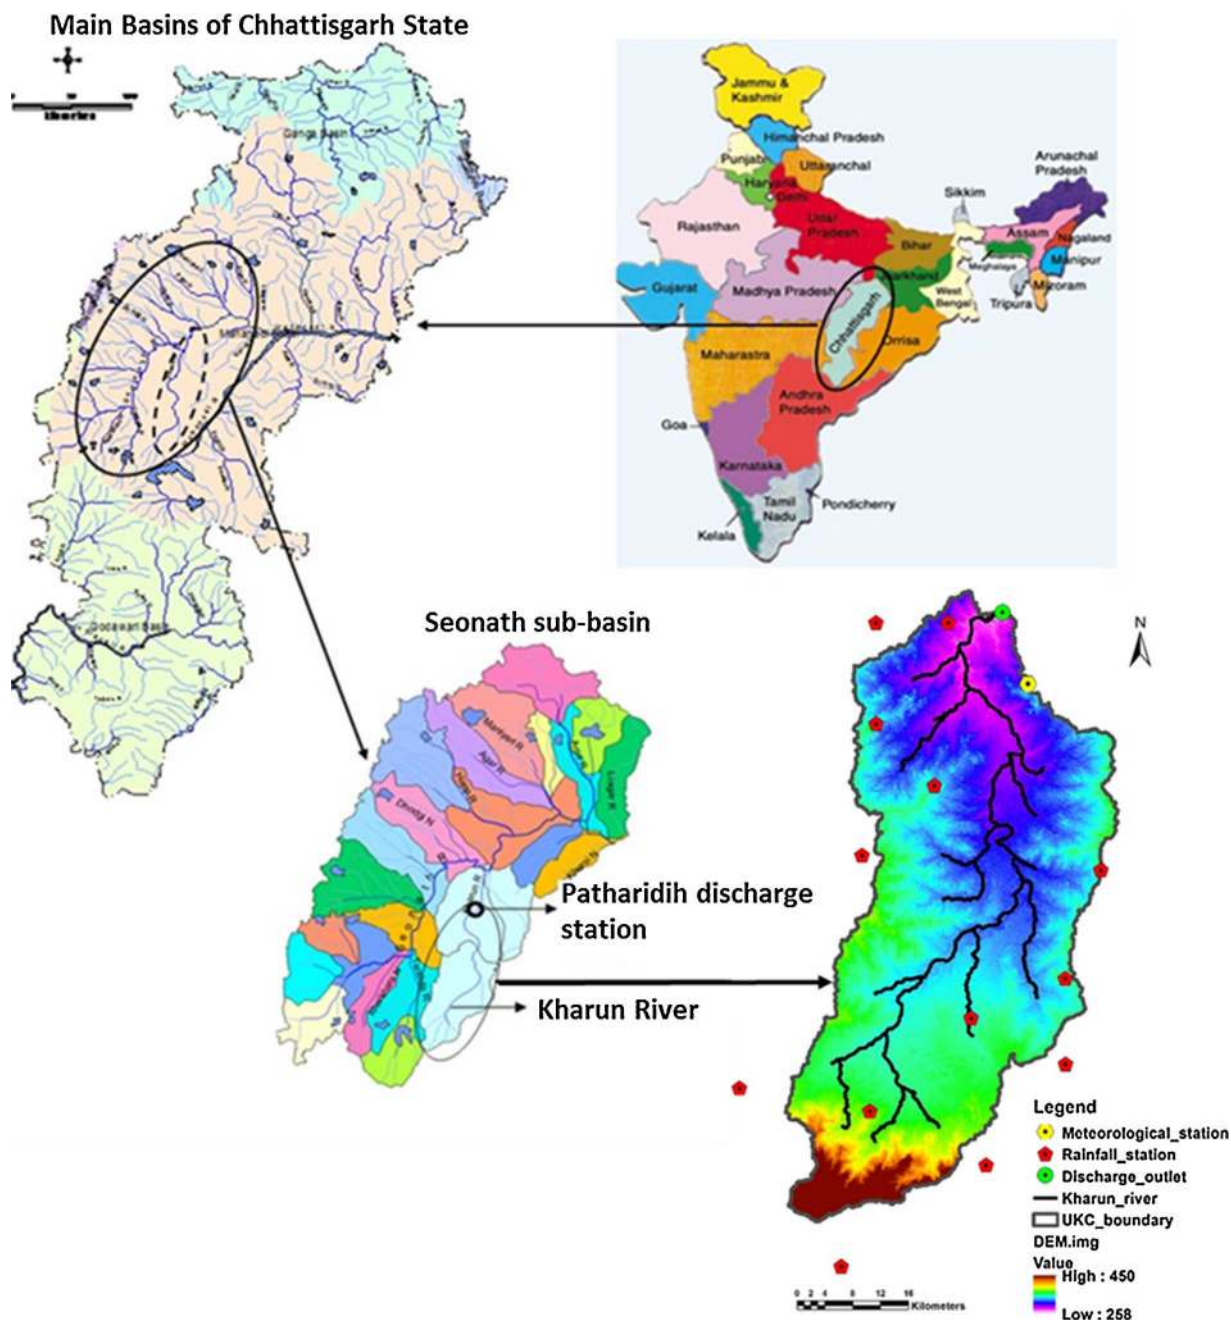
Main Basins of Chhattisgarh State

Ganga Basin

Mahanadi Basin

Godavari Basin

Jammu & Kashmir
Himanchal Pradesh
Punjab
Uttaranchal
Haryana
Delhi
Rajasthan
Uttar Pradesh
Bihar
Sikkim
Arunachal Pradesh
Assam
Nagaland
Meghalaya
Manipur
Mizoram
Tripura
Jharkhand
West Bengal
Gujarat
Madhya Pradesh
Chhattisgarh
Orrisa
Maharastra
Andhra Pradesh
Goa
Karnataka
Tamil Nadu
Pondicherry
Kelala

Seonath sub-basin

Maniyari R
Agar R
Hanp R
Dhotiq N
Lilagar R
Arpa R

Patharidih discharge station

Kharun River

N

Legend
Meteorological_station
Rainfall_station
Discharge_outlet
Kharun_river
UKC_boundary
DEM.img
Value
High : 450
Low : 258

0 2 4 8 12 16
Kilometers